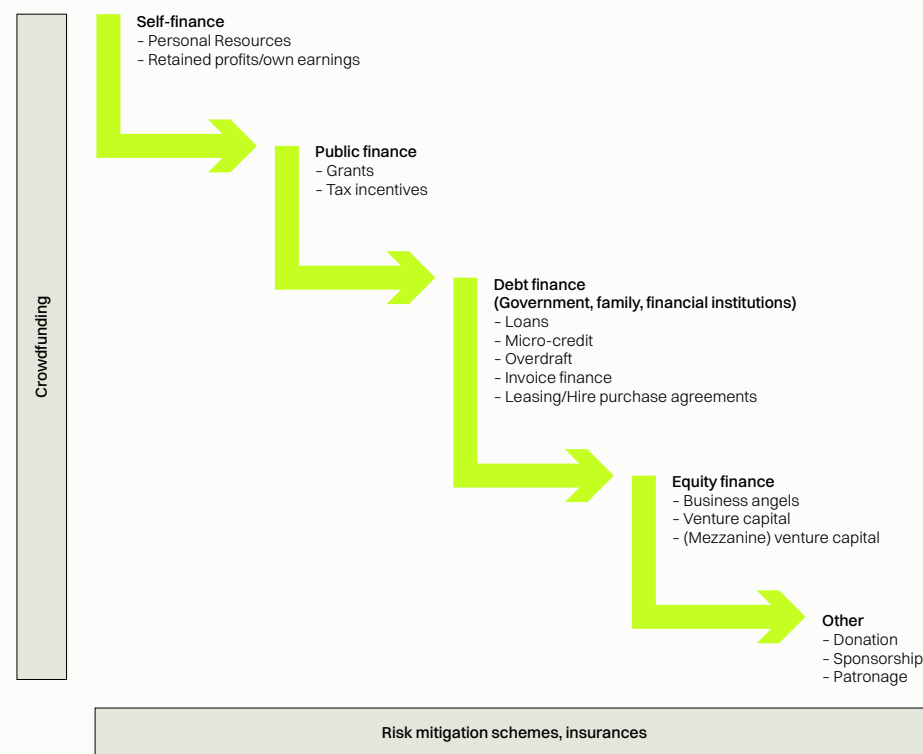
Crowdfunding

Self-finance
- Personal Resources
- Retained profits/own earnings

Public finance
- Grants
- Tax incentives

Debt finance
(Government, family, financial institutions)
- Loans
- Micro-credit
- Overdraft
- Invoice finance
- Leasing/Hire purchase agreements

Equity finance
- Business angels
- Venture capital
- (Mezzanine) venture capital

Other
- Donation
- Sponsorship
- Patronage

Risk mitigation schemes, insurances